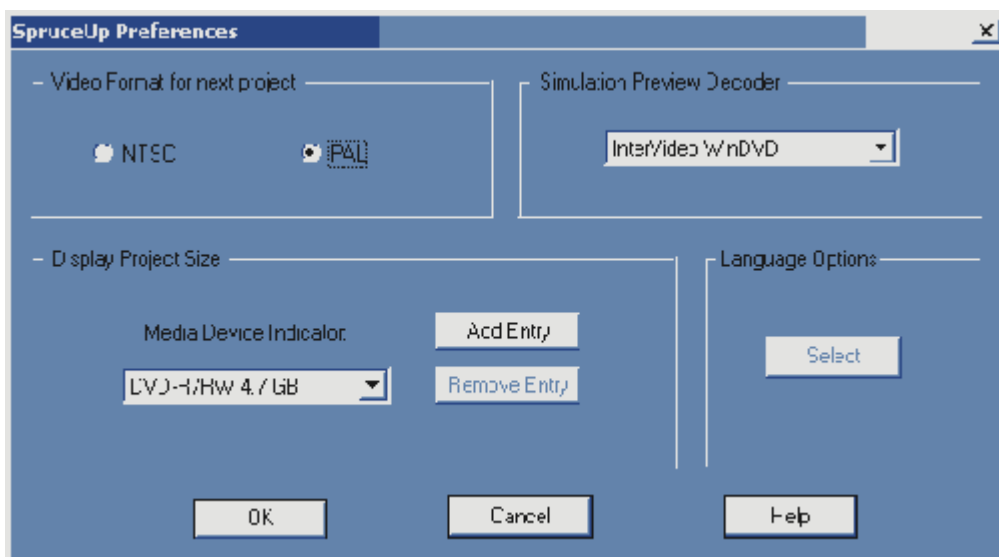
SpruceUp Preferences

×

Video Format for next project

NTSC

PAL

Simulation Preview Decoder

InterVideo WinDVD

Display Project Size

Media Device Indicator

Add Entry

DVD-R/RW 4.7 GB

Remove Entry

Language Options

Select

OK

Cancel

Help